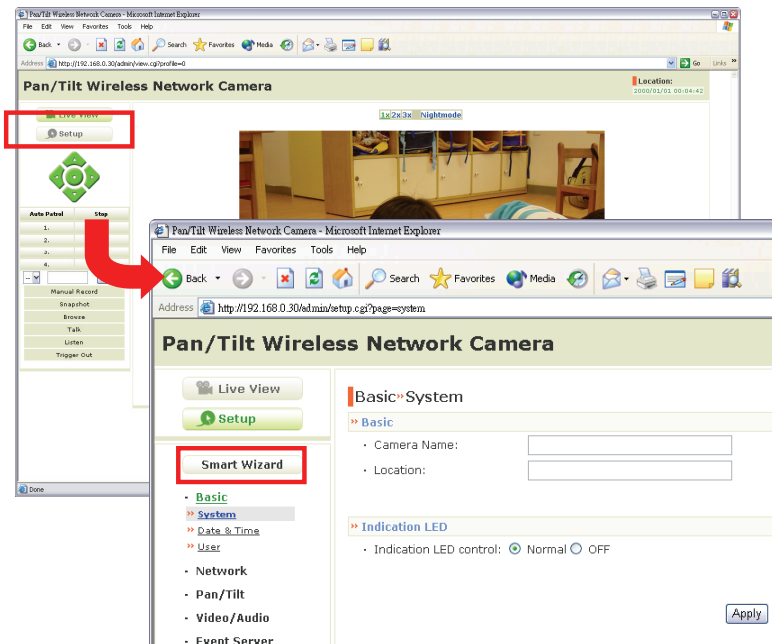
Pan/Tilt Wireless Network Camera - Microsoft Internet Explorer
File Edit View Favorites Tools Help
Back Search Favorites Media
Address http://192.168.0.30/admin/view.cgi?profile=0
Go Links
Pan/Tilt Wireless Network Camera
Location:
2000/01/01 00:04:42
Live View
Setup
1x 2x 3x Nightmode
Auto Patrol Stop
1.
2.
3.
4.
Manual Record
Snapshot
Browse
Talk
Listen
Trigger Out
Done

Pan/Tilt Wireless Network Camera - Microsoft Internet Explorer
File Edit View Favorites Tools Help
Back Search Favorites Media
Address http://192.168.0.30/admin/setup.cgi?page=system
Pan/Tilt Wireless Network Camera
Live View
Setup
Smart Wizard
Basic
System
Date & Time
User
Network
Pan/Tilt
Video/Audio
Event Server
Basic»System
» Basic
Camera Name:
Location:
» Indication LED
Indication LED control: Normal OFF
Apply